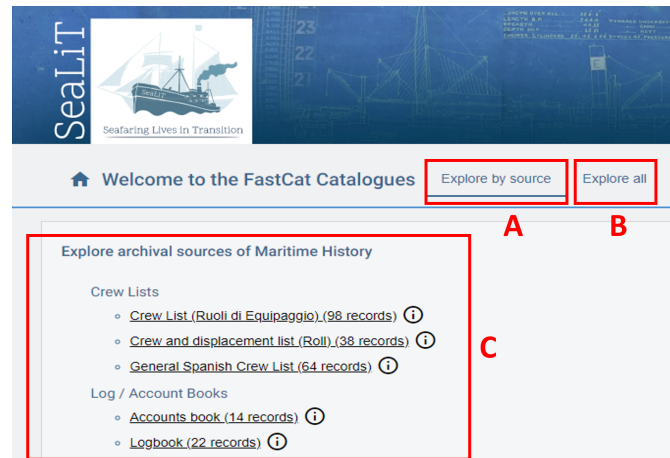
SeaLiT

SeaLiT

Seafaring Lives in Transition

Welcome to the FastCat Catalogues

Explore by source

Explore all

A

B

Explore archival sources of Maritime History

Crew Lists

- Crew List (Ruoli di Equipaggio) (98 records)
- Crew and displacement list (Roll) (38 records)
- General Spanish Crew List (64 records)

C

Log / Account Books

- Accounts book (14 records)
- Logbook (22 records)